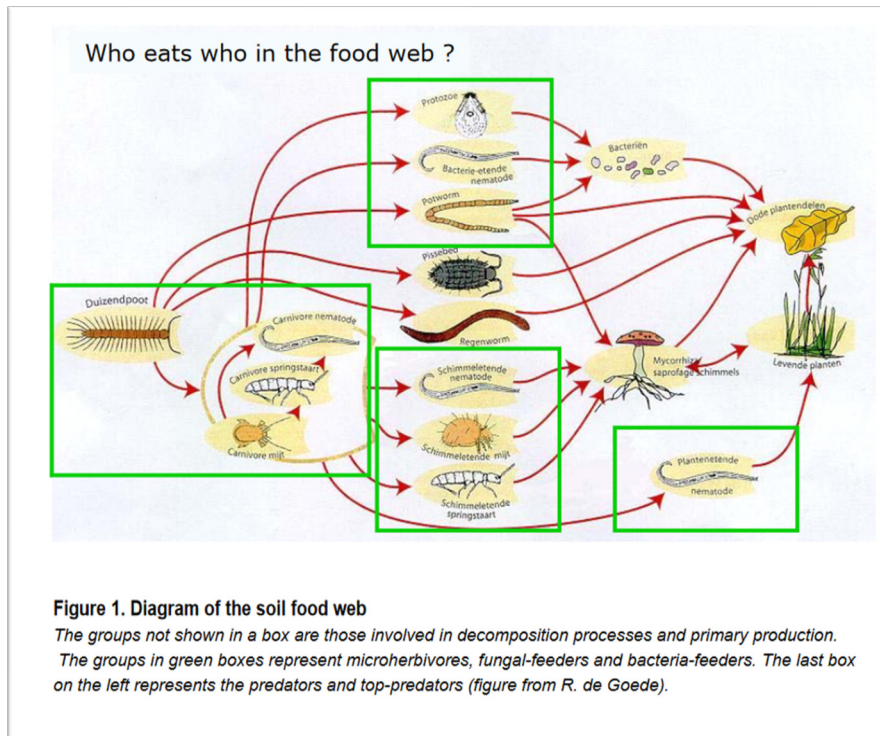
Who eats who in the food web ?

Protozoa

Bacterie-etende nematode

Potworm

Bacteriën

Dode plantendelen

Pissebed

Duizendpoot

Carnivore nematode

Regenworm

Carnivore springstaart

Carnivore mijt

Schimmeletende nematode

Schimmeletende mijt

Schimmeletende springstaart

Mycorrhiza saprofage schimmels

Levende planten

Plantenetende nematode

Figure 1. Diagram of the soil food web

The groups not shown in a box are those involved in decomposition processes and primary production. The groups in green boxes represent microherbivores, fungal-feeders and bacteria-feeders. The last box on the left represents the predators and top-predators (figure from R. de Goede).